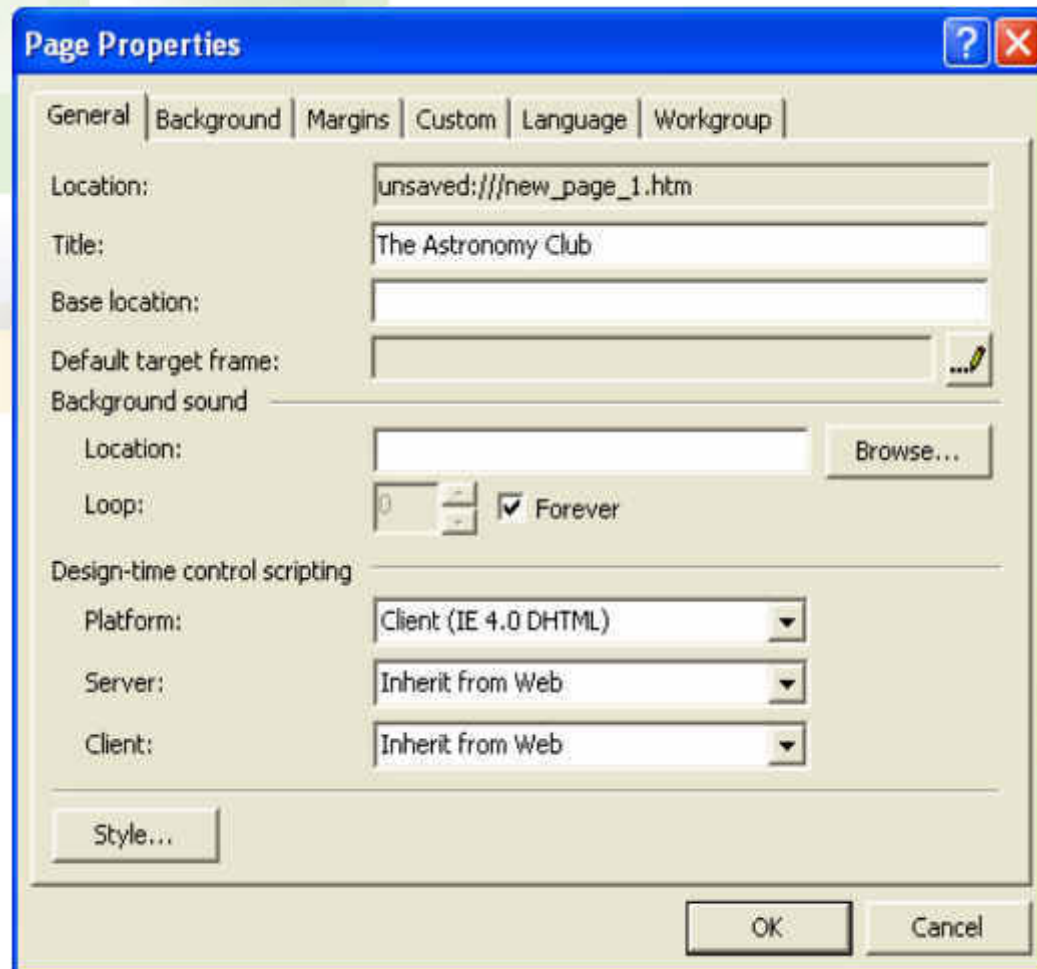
Page Properties

General | Background | Margins | Custom | Language | Workgroup

Location: unsaved:///new_page_1.htm

Title: The Astronomy Club

Base location:

Default target frame:

Background sound

Location: Browse...

Loop: 0 Forever

Design-time control scripting

Platform: Client (IE 4.0 DHTML)

Server: Inherit from Web

Client: Inherit from Web

Style...

OK Cancel